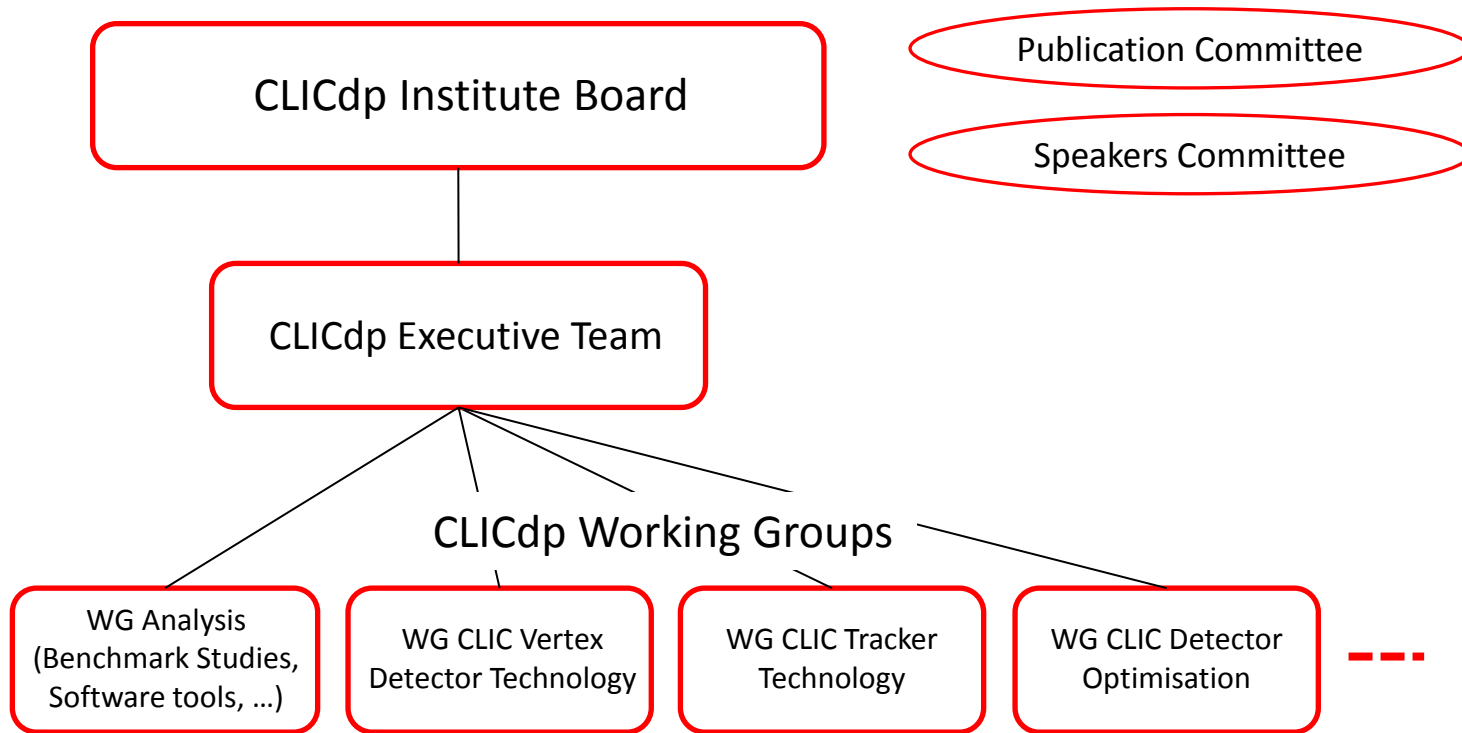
CLICdp Institute Board

Publication Committee

Speakers Committee

CLICdp Executive Team

CLICdp Working Groups

WG Analysis (Benchmark Studies, Software tools, …)

WG CLIC Vertex Detector Technology

WG CLIC Tracker Technology

WG CLIC Detector Optimisation